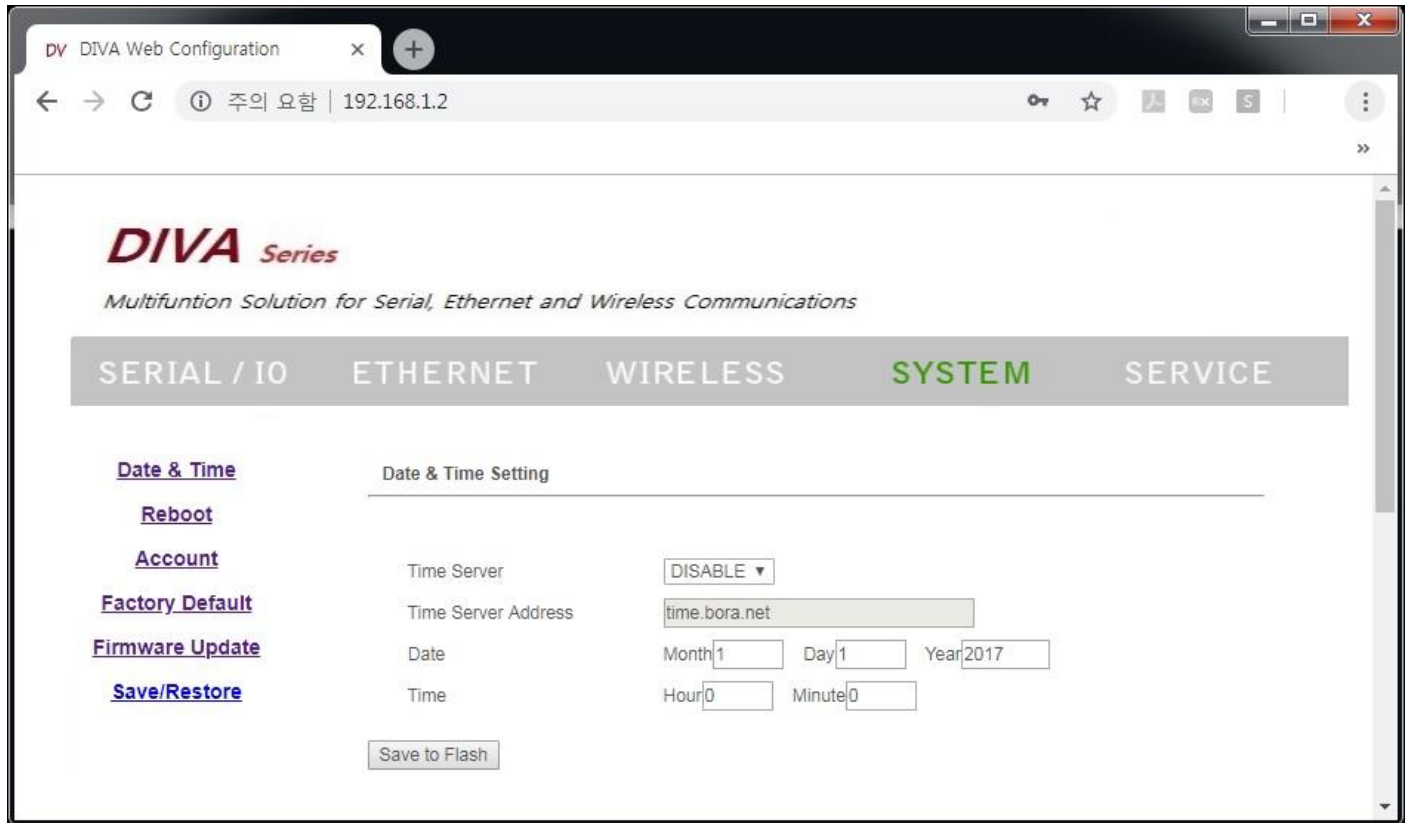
DV DIVA Web Configuration ×

주의 요함 | 192.168.1.2

»

DIVA Series

Multifuntion Solution for Serial, Ethernet and Wireless Communications

SERIAL / IO ETHERNET WIRELESS SYSTEM SERVICE

Date & Time
Reboot
Account
Factory Default
Firmware Update
Save/Restore

Date & Time Setting

| | |
|---|---|
| Time Server | DISABLE ▼ |
| Time Server Address | time.bora.net |
| Date | Month 1 Day 1 Year 2017 |
| Time | Hour 0 Minute 0 |

Save to Flash